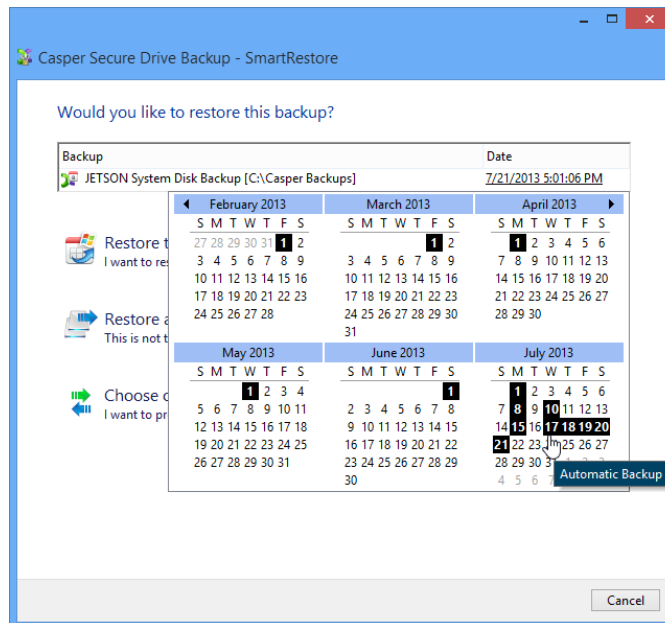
Casper Secure Drive Backup - SmartRestore

Would you like to restore this backup?

| Backup | Date |
|---|---|
| JETSON System Disk Backup [C:\Casper Backups] | 7/21/2013 5:01:06 PM |

Restore t
I want to res

Restore a
This is not t

Choose c
I want to pr

February 2013
S M T W T F S
27 28 29 30 31 1 2
3 4 5 6 7 8 9
10 11 12 13 14 15 16
17 18 19 20 21 22 23
24 25 26 27 28

March 2013
S M T W T F S
1 2
3 4 5 6 7 8 9
10 11 12 13 14 15 16
17 18 19 20 21 22 23
24 25 26 27 28 29 30
31

April 2013
S M T W T F S
1 2 3 4 5 6
7 8 9 10 11 12 13
14 15 16 17 18 19 20
21 22 23 24 25 26 27
28 29 30

May 2013
S M T W T F S
1 2 3 4
5 6 7 8 9 10 11
12 13 14 15 16 17 18
19 20 21 22 23 24 25
26 27 28 29 30 31

June 2013
S M T W T F S
1
2 3 4 5 6 7 8
9 10 11 12 13 14 15
16 17 18 19 20 21 22
23 24 25 26 27 28 29
30

July 2013
S M T W T F S
1 2 3 4 5 6
7 8 9 10 11 12 13
14 15 16 17 18 19 20
21 22 23 25 26 27
28 29 30 31
4 5 6

Automatic Backup

Cancel